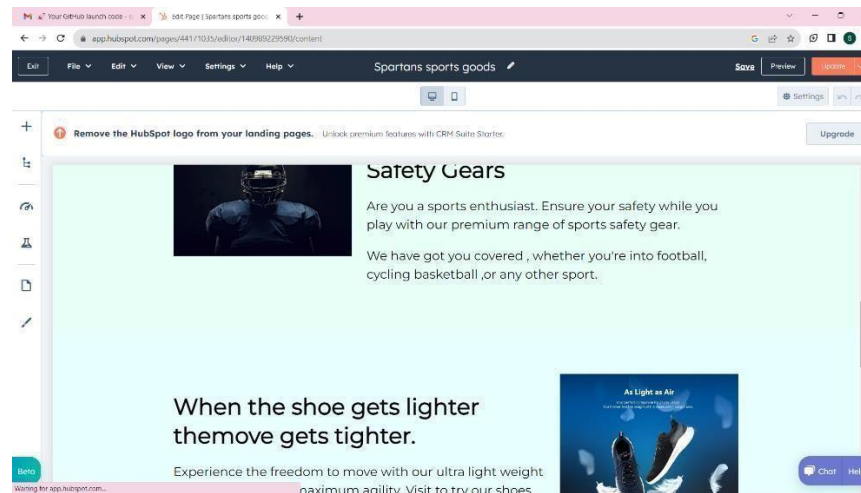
Your GitHub launch code - ×
Edit Page | Spartans sports good ×
+
app.hubspot.com/pages/441/1035/editor/140989229590/content
Exit
File
Edit
View
Settings
Help
Spartans sports goods
Save
Preview
Update
Settings
Remove the HubSpot logo from your landing pages. Unlock premium features with CRM Suite Starter.
Upgrade

Safety Gears

Are you a sports enthusiast. Ensure your safety while you play with our premium range of sports safety gear.

We have got you covered , whether you're into football, cycling basketball ,or any other sport.

When the shoe gets lighter themove gets tighter.

As Light as Air

Experience the freedom to move with our ultra light weight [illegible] maximum agility. Visit to try our shoes
Beta
Waiting for app.hubspot.com...
Chat
Hel